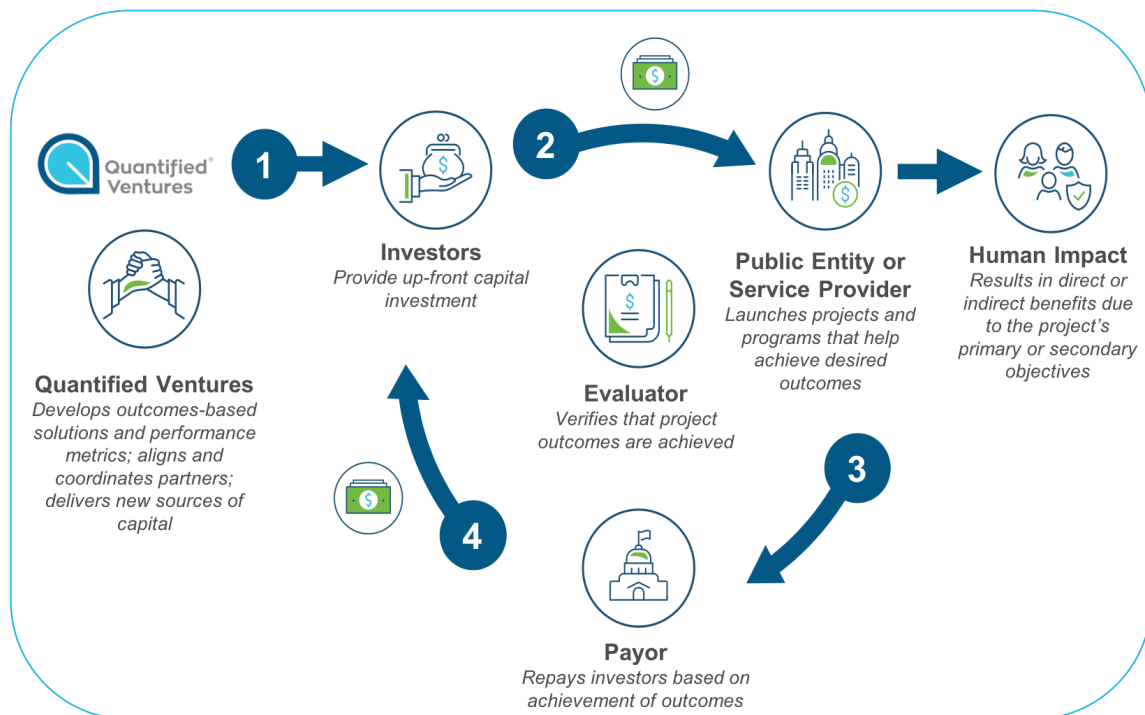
Quantified® Ventures

1

Investors
Provide up-front capital investment

2

Public Entity or Service Provider
Launches projects and programs that help achieve desired outcomes

Human Impact
Results in direct or indirect benefits due to the project's primary or secondary objectives

Quantified Ventures
Develops outcomes-based solutions and performance metrics; aligns and coordinates partners; delivers new sources of capital

Evaluator
Verifies that project outcomes are achieved

3

4

Payor
Repays investors based on achievement of outcomes